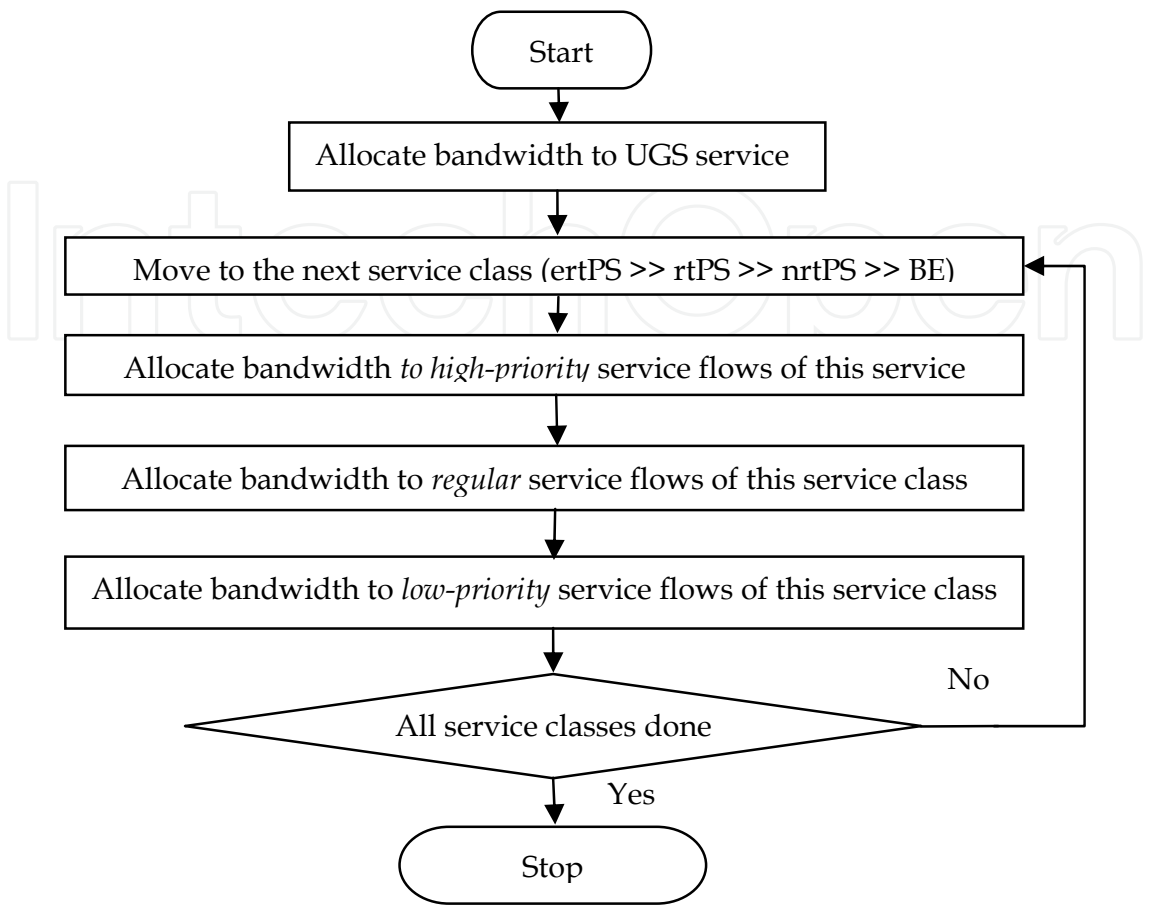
Start

Allocate bandwidth to UGS service

Move to the next service class (ertPS >> rtPS >> nrtPS >> BE)

Allocate bandwidth *to high-priority* service flows of this service

Allocate bandwidth to *regular* service flows of this service class

Allocate bandwidth to *low-priority* service flows of this service class

No

All service classes done

Yes

Stop

IntechOpen